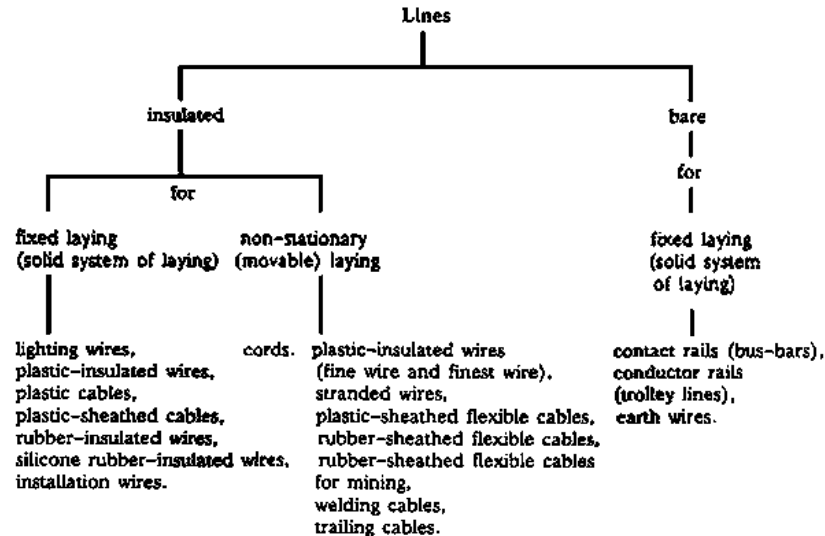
Lines

insulated

for

fixed laying (solid system of laying)

non-stationary (movable) laying

lighting wires, plastic-insulated wires, plastic cables, plastic-sheathed cables, rubber-insulated wires, silicone rubber-insulated wires, installation wires.

cords.

plastic-insulated wires (fine wire and finest wire), stranded wires, plastic-sheathed flexible cables, rubber-sheathed flexible cables, rubber-sheathed flexible cables for mining, welding cables, trailing cables.

bare

for

fixed laying (solid system of laying)

contact rails (bus-bars), conductor rails (trolley lines), earth wires.